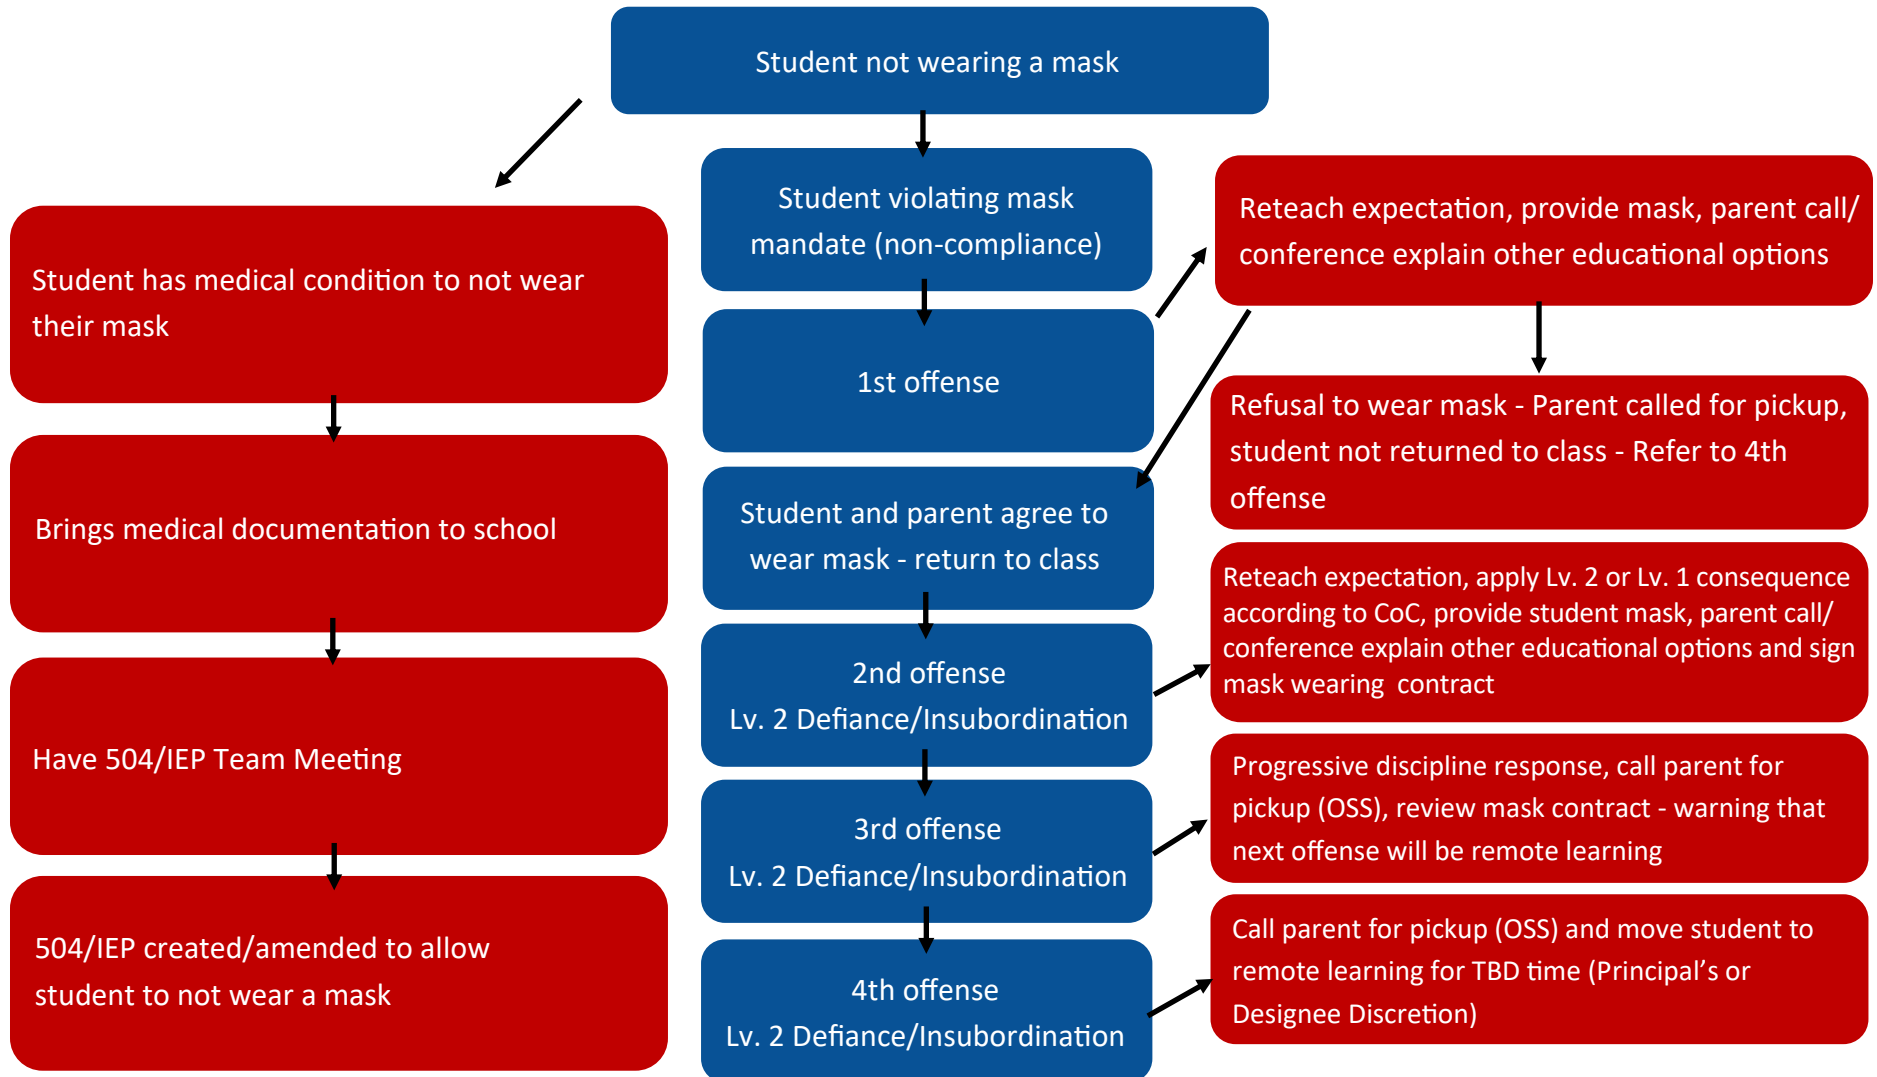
Student not wearing a mask

Student has medical condition to not wear their mask

Brings medical documentation to school

Have 504/IEP Team Meeting

504/IEP created/amended to allow student to not wear a mask

Student violating mask mandate (non-compliance)

1st offense

Student and parent agree to wear mask - return to class

2nd offense
Lv. 2 Defiance/Insubordination

3rd offense
Lv. 2 Defiance/Insubordination

4th offense
Lv. 2 Defiance/Insubordination

Reteach expectation, provide mask, parent call/ conference explain other educational options

Refusal to wear mask - Parent called for pickup, student not returned to class - Refer to 4th offense

Reteach expectation, apply Lv. 2 or Lv. 1 consequence according to CoC, provide student mask, parent call/ conference explain other educational options and sign mask wearing contract

Progressive discipline response, call parent for pickup (OSS), review mask contract - warning that next offense will be remote learning

Call parent for pickup (OSS) and move student to remote learning for TBD time (Principal's or Designee Discretion)